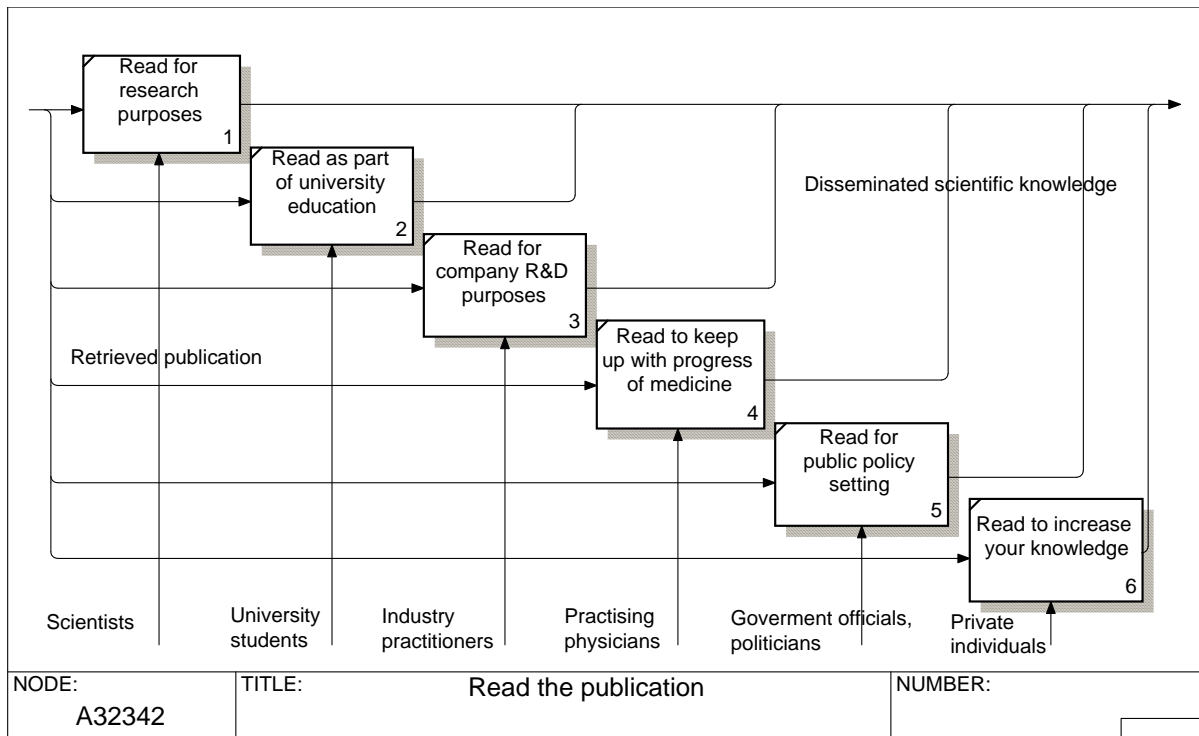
Read for research purposes
1

Read as part of university education
2

Read for company R&D purposes
3

Read to keep up with progress of medicine
4

Read for public policy setting
5

Read to increase your knowledge
6

Disseminated scientific knowledge

Retrieved publication

Scientists

University students

Industry practitioners

Practising physicians

Goverment officials, politicians

Private individuals

NODE:
A32342

TITLE:
Read the publication

NUMBER: